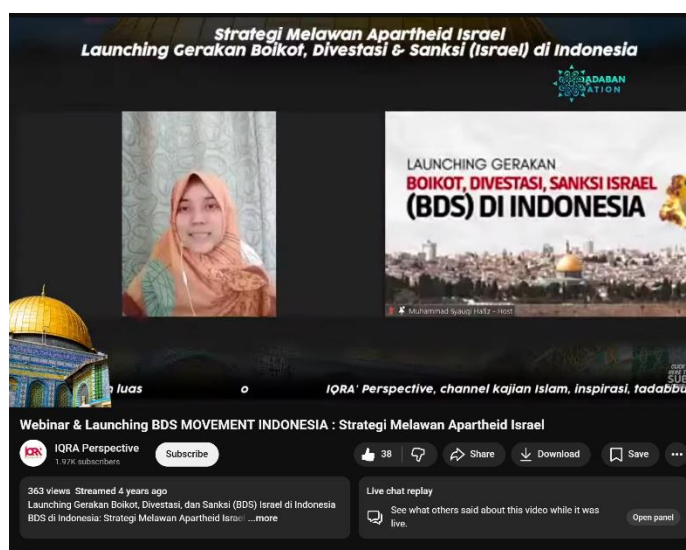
Strategi Melawan Apartheid Israel
Launching Gerakan Boikot, Divestasi & Sanksi (Israel) di Indonesia

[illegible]ADABAN
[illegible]ATION

LAUNCHING GERAKAN
BOIKOT, DIVESTASI, SANKSI ISRAEL
(BDS) DI INDONESIA

Muhammad Syauqi Hafiz - Host

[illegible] luas o IQRA' Perspective, channel kajian Islam, inspirasi, tadabbu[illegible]

Webinar & Launching BDS MOVEMENT INDONESIA : Strategi Melawan Apartheid Israel

IQRA Perspective
1.97K subscribers
Subscribe
38
Share
Download
Save
...

363 views Streamed 4 years ago
Launching Gerakan Boikot, Divestasi, dan Sanksi (BDS) Israel di Indonesia
BDS di Indonesia: Strategi Melawan Apartheid Israel ...more

Live chat replay
See what others said about this video while it was live.
Open panel